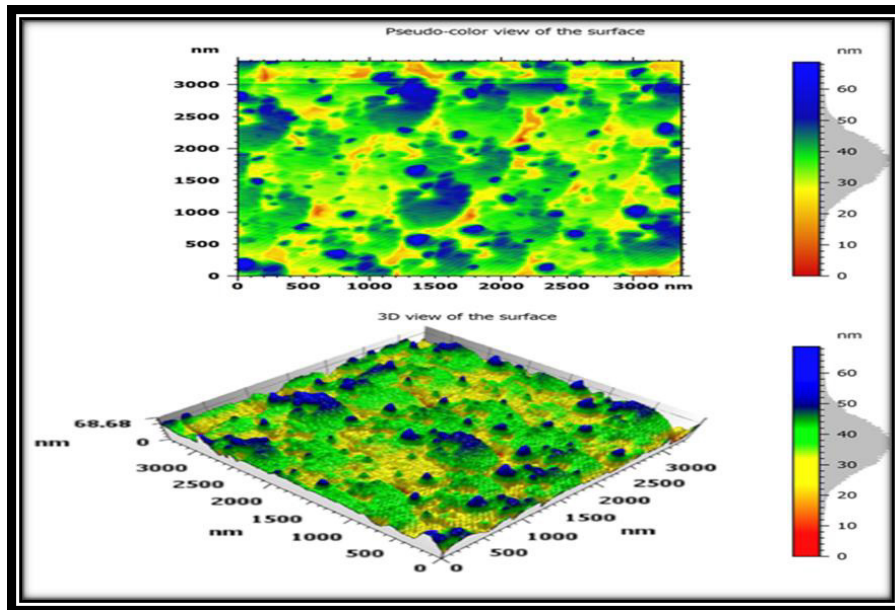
Pseudo-color view of the surface

nm
3000
2500
2000
1500
1000
500
0
0 500 1000 1500 2000 2500 3000 nm

nm
60
50
40
30
20
10
0

3D view of the surface

68.68
nm
0
3000
2500
2000
1500
nm
1000
500
0
0
500
1000
1500
nm
2000
2500
3000

nm
60
50
40
30
20
10
0